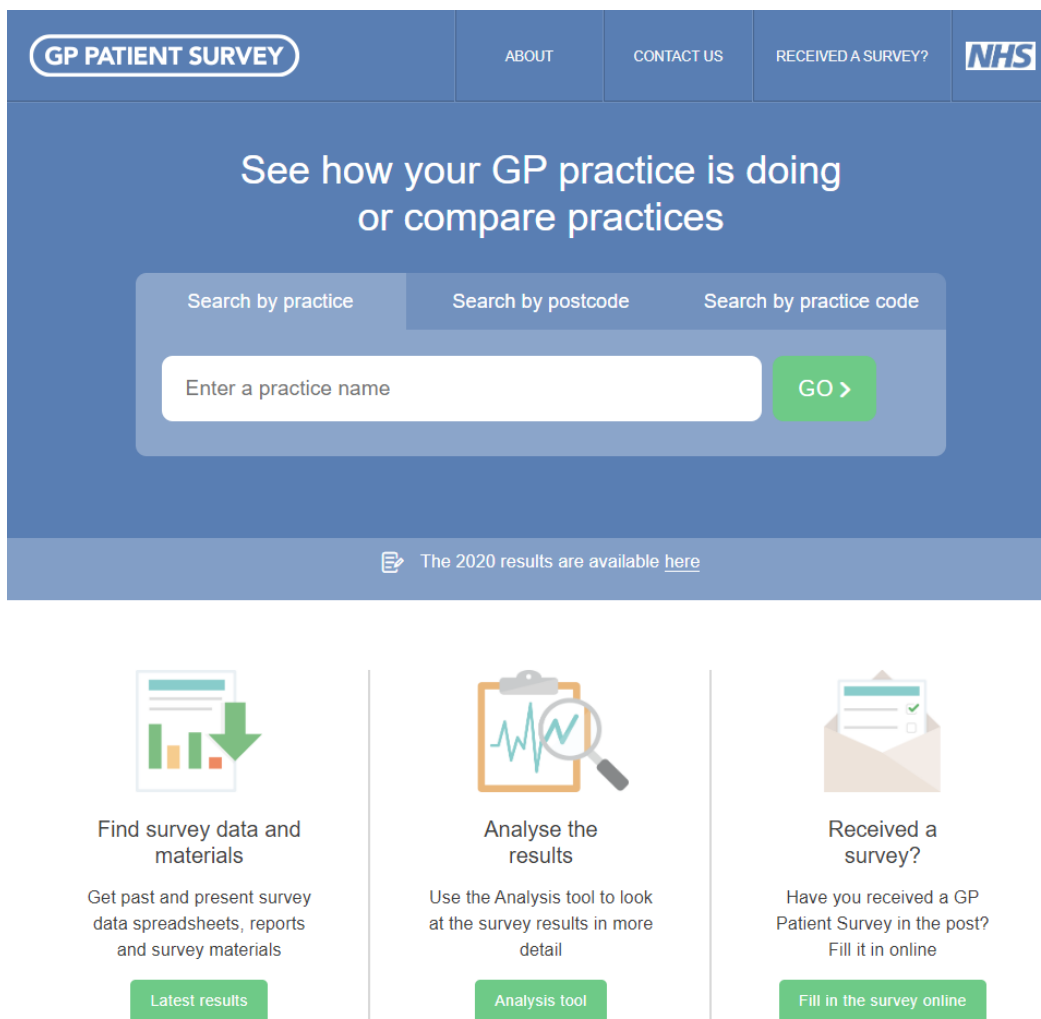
GP PATIENT SURVEY

ABOUT

CONTACT US

RECEIVED A SURVEY?

NHS

See how your GP practice is doing or compare practices

Search by practice

Search by postcode

Search by practice code

Enter a practice name

GO ›

The 2020 results are available here

Find survey data and materials

Get past and present survey data spreadsheets, reports and survey materials

Latest results

Analyse the results

Use the Analysis tool to look at the survey results in more detail

Analysis tool

Received a survey?

Have you received a GP Patient Survey in the post? Fill it in online

Fill in the survey online